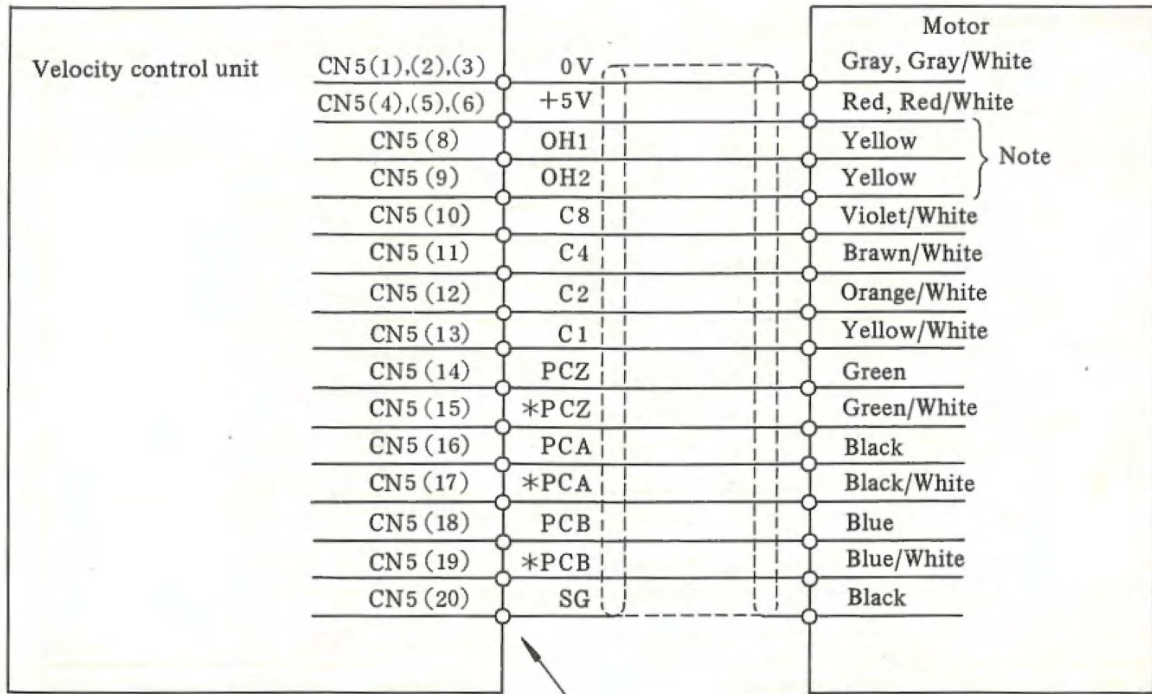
Velocity control unit

| Velocity control unit | Signal | Motor |
|---|---|---|
| CN5(1),(2),(3) | 0V | Gray, Gray/White |
| CN5(4),(5),(6) | +5V | Red, Red/White |
| CN5(8) | OH1 | Yellow |
| CN5(9) | OH2 | Yellow |
| CN5(10) | C8 | Violet/White |
| CN5(11) | C4 | Brawn/White |
| CN5(12) | C2 | Orange/White |
| CN5(13) | C1 | Yellow/White |
| CN5(14) | PCZ | Green |
| CN5(15) | *PCZ | Green/White |
| CN5(16) | PCA | Black |
| CN5(17) | *PCA | Black/White |
| CN5(18) | PCB | Blue |
| CN5(19) | *PCB | Blue/White |
| CN5(20) | SG | Black |

Motor

Note